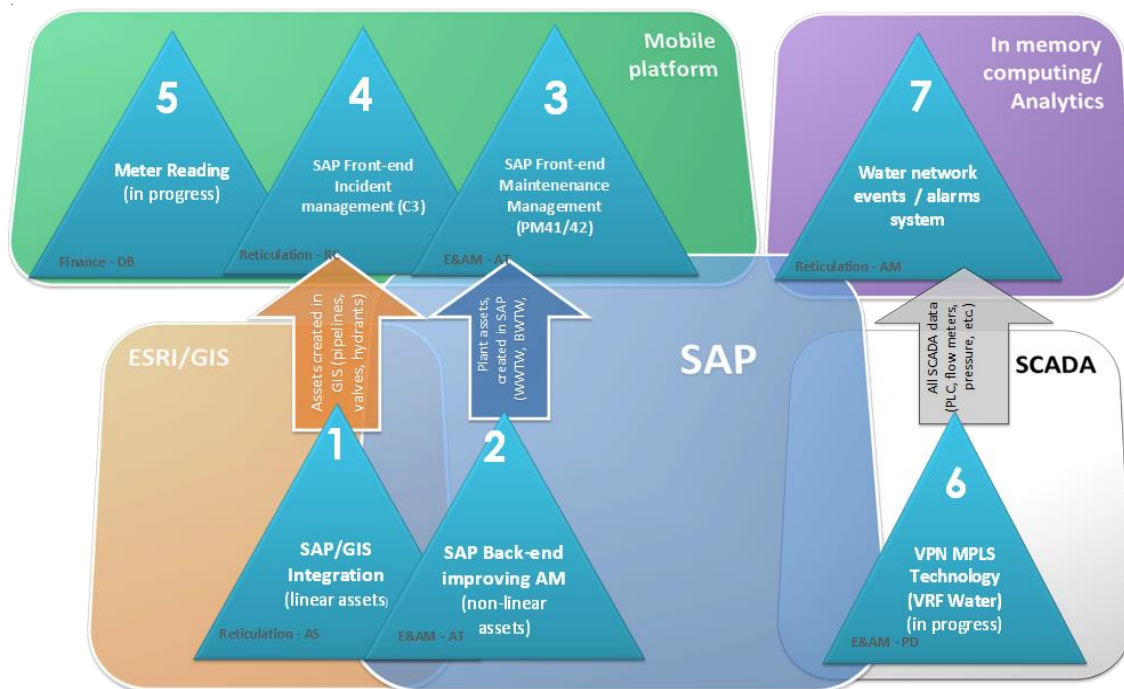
Mobile platform

5
Meter Reading (in progress)
Finance - DB

4
SAP Front-end Incident management (C3)
Reticulation - RC

3
SAP Front-end Maintenenance Management (PM41/42)
E&AM - AT

In memory computing/ Analytics

7
Water network events / alarms system
Reticulation - AM

Assets created in GIS (pipelines, valves, hydrants)

Plant assets, created in SAP (WWTW, BWTW,

All SCADA data (PLC, flow meters, pressure, etc.)

ESRI/GIS

SAP

SCADA

1
SAP/GIS Integration (linear assets)
Reticulation - AS

2
SAP Back-end improving AM (non-linear assets)
E&AM - AT

6
VPN MPLS Technology (VRF Water) (in progress)
E&AM - PD